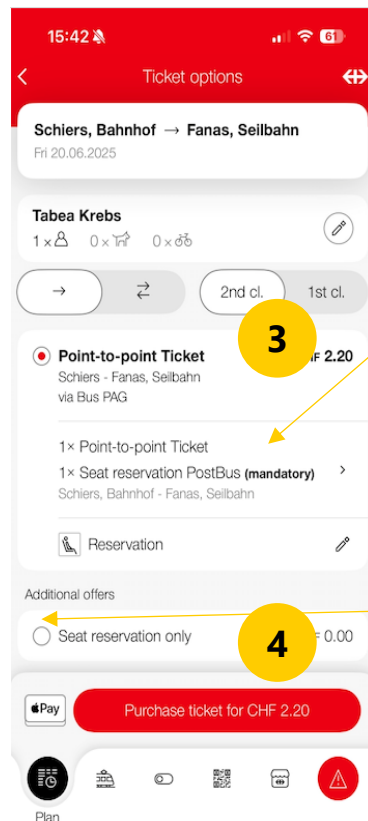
15:42

61

Ticket options

Schiers, Bahnhof → Fanas, Seilbahn
Fri 20.06.2025

Tabea Krebs
1 × 0 × 0 ×

→

2nd cl.
1st cl.

3

Point-to-point Ticket
Schiers - Fanas, Seilbahn
via Bus PAG

HF 2.20

1× Point-to-point Ticket
1× Seat reservation PostBus (mandatory)
Schiers, Bahnhof - Fanas, Seilbahn

Reservation

Additional offers

Seat reservation only

4

F 0.00

Pay

Purchase ticket for CHF 2.20

Plan